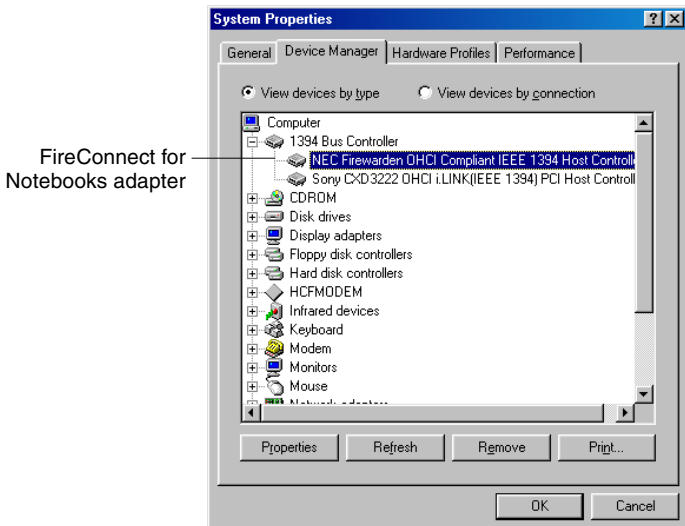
System Properties

?

General | Device Manager | Hardware Profiles | Performance

View devices by type

View devices by connection

Computer
1394 Bus Controller
NEC Firewarden OHCI Compliant IEEE 1394 Host Controll
Sony CXD3222 OHCI i.LINK(IEEE 1394) PCI Host Controll
CDROM
Disk drives
Display adapters
Floppy disk controllers
Hard disk controllers
HCFMODEM
Infrared devices
Keyboard
Modem
Monitors
Mouse
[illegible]

FireConnect for Notebooks adapter

Properties

Refresh

Remove

Print...

OK

Cancel